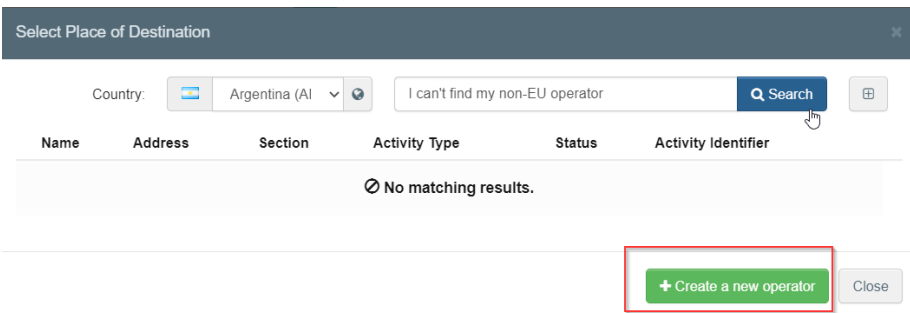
Select Place of Destination

×

Country: Argentina (Al

I can't find my non-EU operator

Search

| Name | Address | Section | Activity Type | Status | Activity Identifier |
|---|---|---|---|---|---|
| No matching results. | | | | | |

Create a new operator

Close